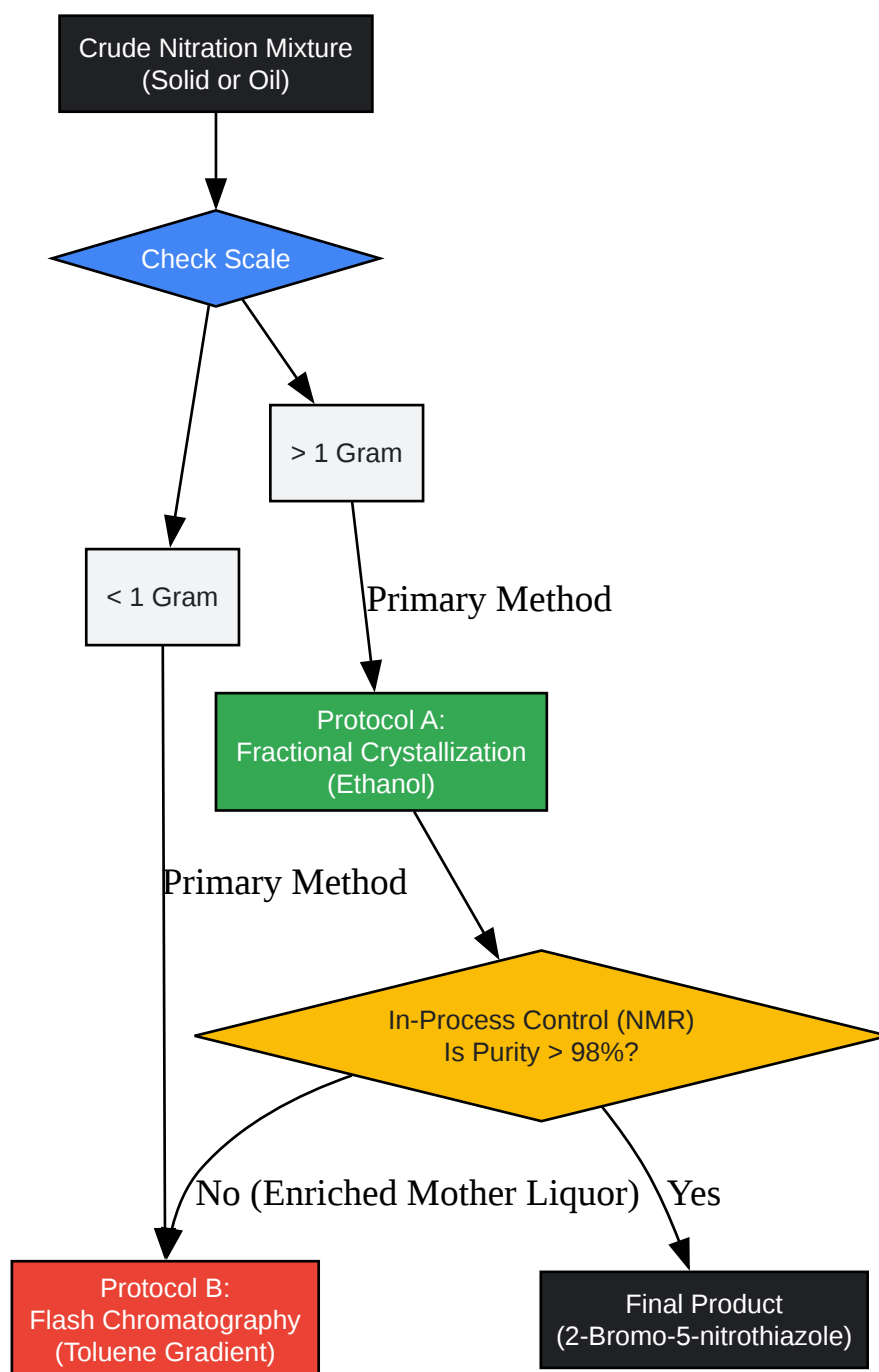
Crude Nitration Mixture
(Solid or Oil)

Check Scale

> 1 Gram

< 1 Gram

Primary Method

Protocol A:
Fractional Crystallization
(Ethanol)

Primary Method

In-Process Control (NMR)
Is Purity > 98%?

No (Enriched Mother Liquor)

Yes

Protocol B:
Flash Chromatography
(Toluene Gradient)

Final Product
(2-Bromo-5-nitrothiazole)